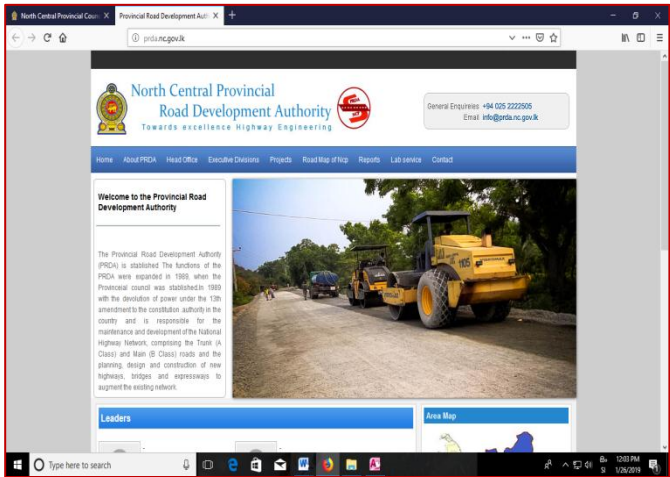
North Central Provincial Counc ×
Provincial Road Development Auth ×
+

prda.nc.gov.lk

North Central Provincial
Road Development Authority
Towards excellence Highway Engineering

PRDA

General Enquireies +94 025 2222505
Email info@prda.nc.gov.lk

Home About PRDA Head Office Executive Divisions Projects Road Map of Ncp Reports Lab service Contact

Welcome to the Provincial Road Development Authority

The Provincial Road Development Authority (PRDA) is stablished The functions of the PRDA were expanded in 1989, when the Provinceial council was stablished.In 1989 with the devolution of power under the 13th amendment to the constitution authority in the country and is responsible for the maintenance and development of the National Highway Network, comprising the Trunk (A Class) and Main (B Class) roads and the planning, design and construction of new highways, bridges and expressways to augment the existing network.

Leaders

Area Map

Type here to search

12:03 PM
1/26/2019